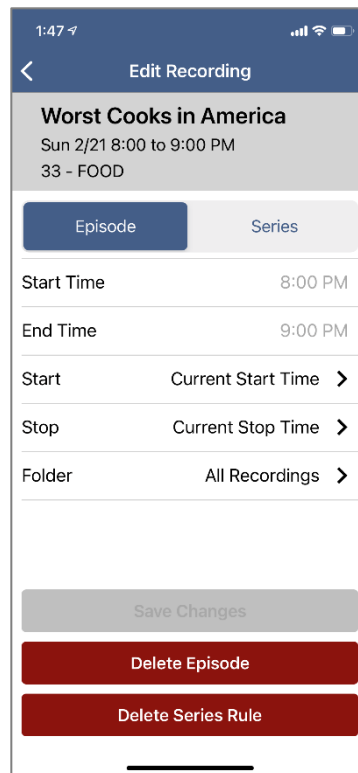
1:47

Edit Recording

Worst Cooks in America
Sun 2/21 8:00 to 9:00 PM
33 - FOOD

Episode | Series

Start Time 8:00 PM

End Time 9:00 PM

Start Current Start Time

Stop Current Stop Time

Folder All Recordings

Save Changes

Delete Episode

Delete Series Rule